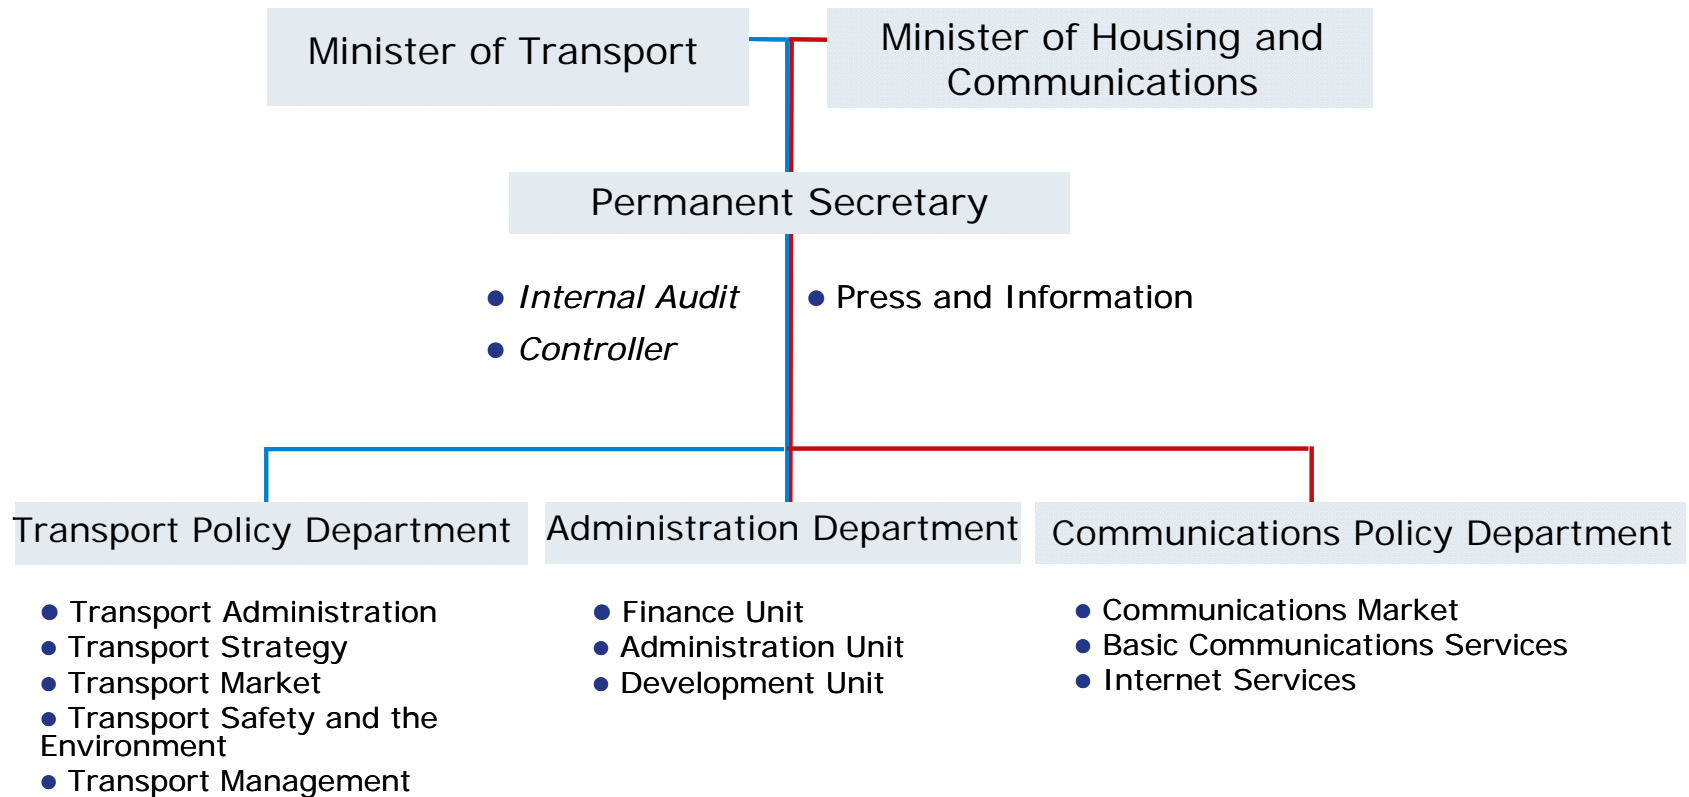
Minister of Transport

Minister of Housing and Communications

Permanent Secretary

- Internal Audit
- Controller

- Press and Information

Transport Policy Department

Administration Department

Communications Policy Department

- Transport Administration
- Transport Strategy
- Transport Market
- Transport Safety and the Environment
- Transport Management

- Finance Unit
- Administration Unit
- Development Unit

- Communications Market
- Basic Communications Services
- Internet Services